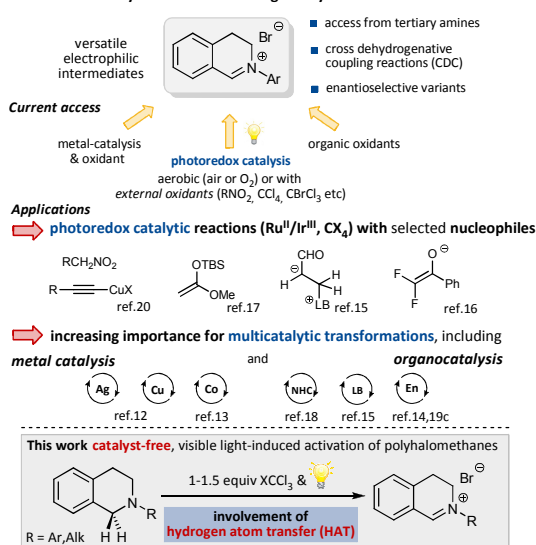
versatile electrophilic intermediates

Br $^{\ominus}$
N $^{\oplus}$
Ar

access from tertiary amines
cross dehydrogenative coupling reactions (CDC)
enantioselective variants

*Current access*

metal-catalysis & oxidant

**photoredox catalysis**
aerobic (air or $O_2$) or with *external oxidants* ($RNO_2$, $CCl_4$, $CBrCl_3$ etc)

organic oxidants

***Applications***

**photoredox catalytic reactions ($Ru^{II}$/$Ir^{III}$, $CX_4$) with** selected **nucleophiles**

$RCH_2NO_2$
R — CuX
ref.20

OTBS
OMe
ref.17

CHO
H H H
LB
ref.15

O $^{\ominus}$
F F Ph
ref.16

**increasing importance for multicatalytic transformations**, including

***metal catalysis*** and ***organocatalysis***

Ag Cu Co NHC LB En

ref.12 ref.13 ref.18 ref.15 ref.14,19c

**This work catalyst-free**, visible light-induced activation of polyhalomethanes

N R
R = Ar,Alk H H

1-1.5 equiv $XCCl_3$ &

**involvement of hydrogen atom transfer (HAT)**

Br $^{\ominus}$
N $^{\oplus}$
R